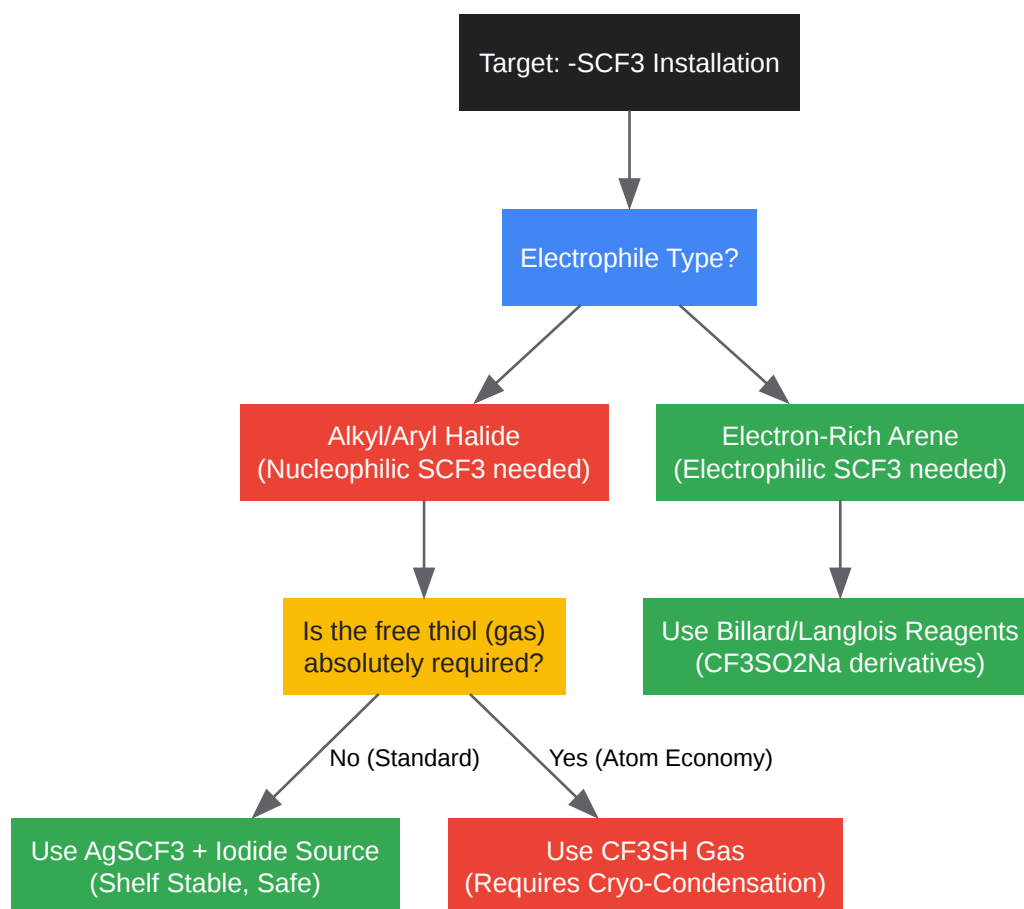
Target: -SCF3 Installation

Electrophile Type?

Alkyl/Aryl Halide
(Nucleophilic SCF3 needed)

Electron-Rich Arene
(Electrophilic SCF3 needed)

Is the free thiol (gas) absolutely required?

Use Billard/Langlois Reagents
(CF3SO2Na derivatives)

No (Standard)

Yes (Atom Economy)

Use AgSCF3 + Iodide Source
(Shelf Stable, Safe)

Use CF3SH Gas
(Requires Cryo-Condensation)